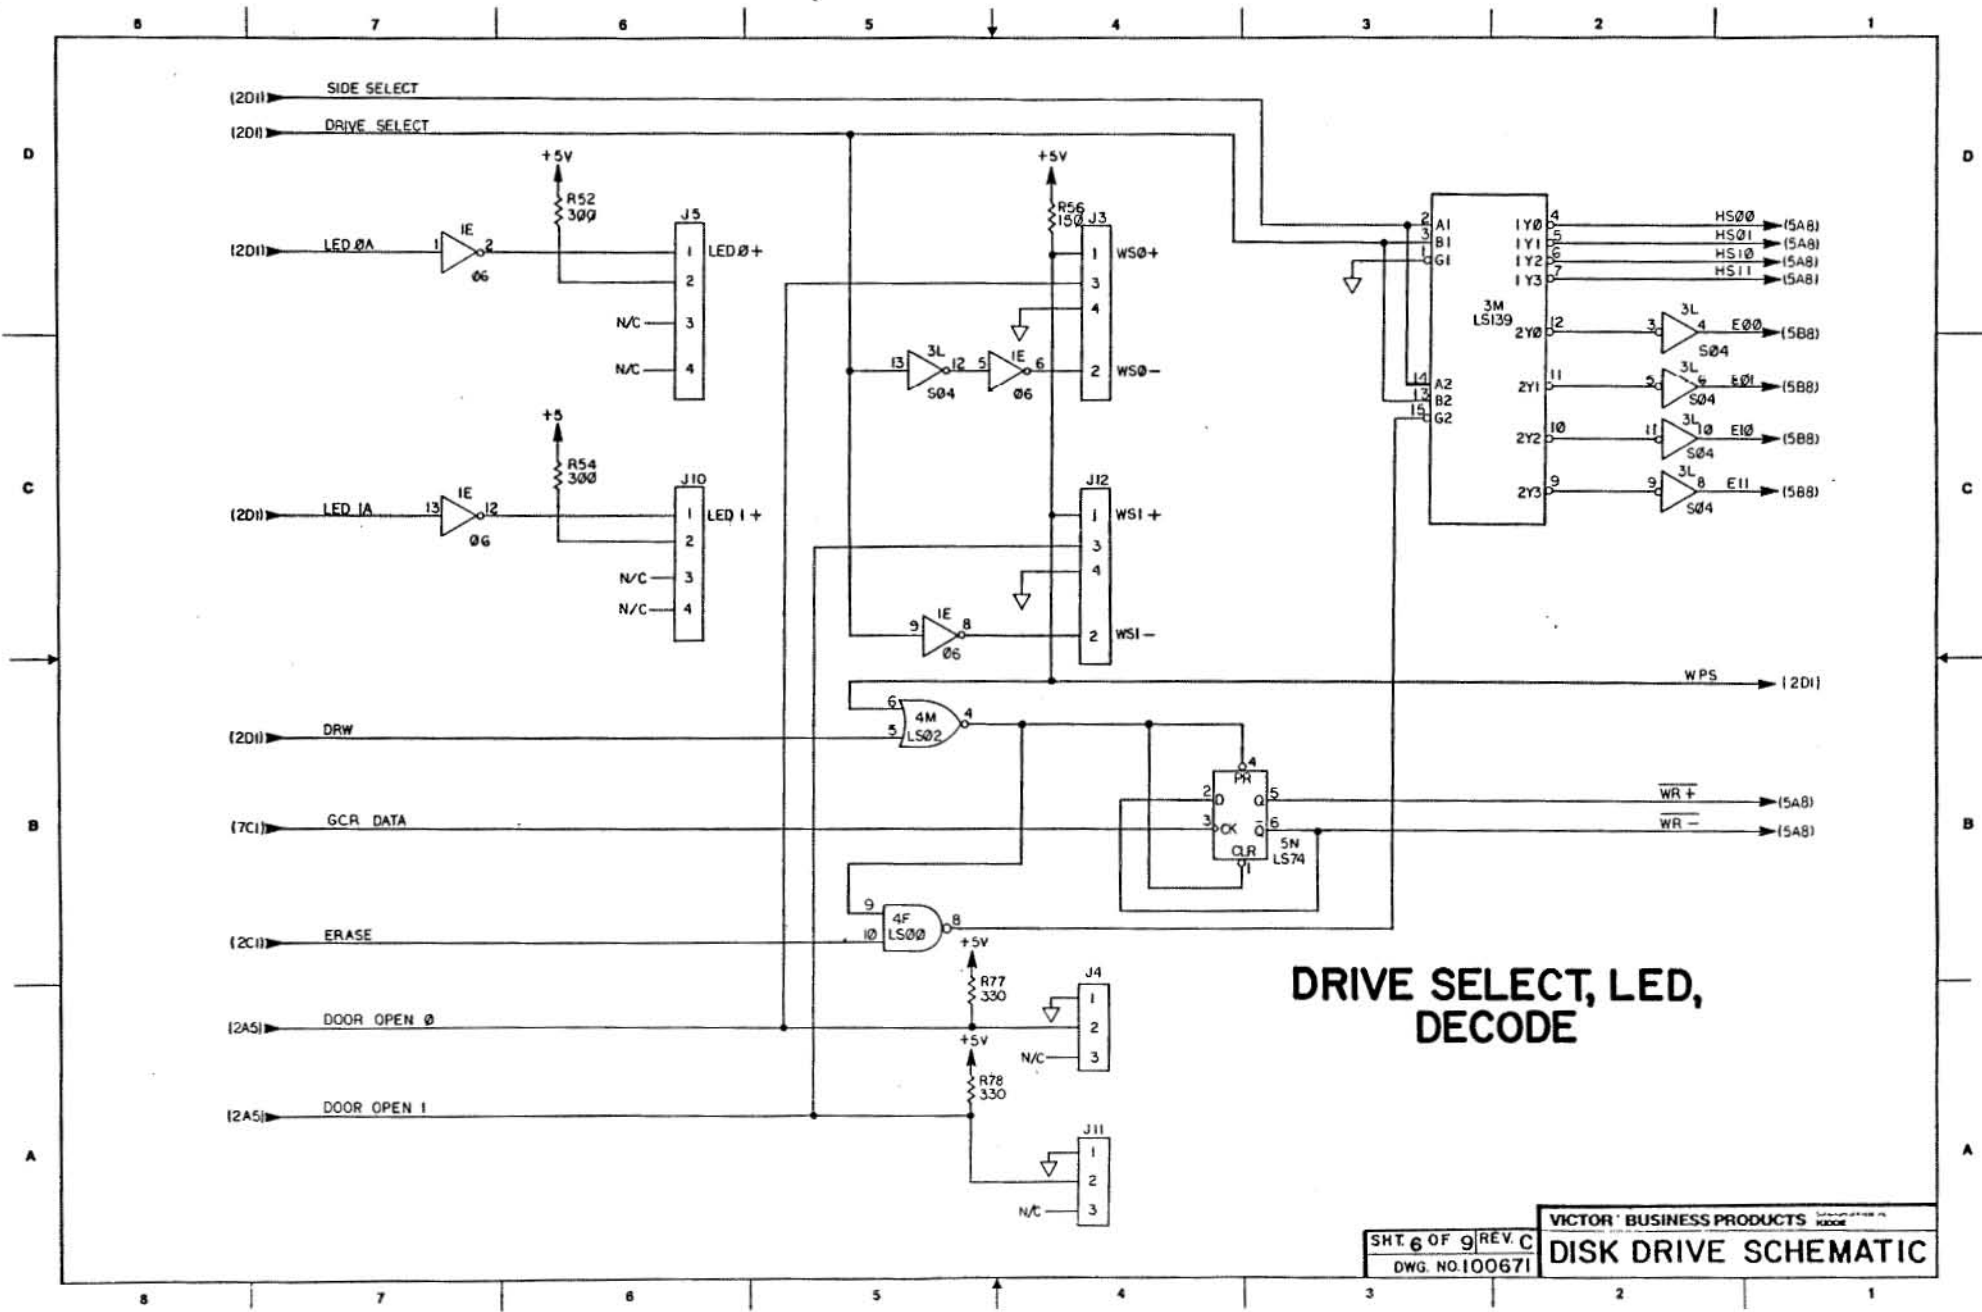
8 7 6 5 4 3 2 1

D C B A

(2D1) SIDE SELECT
(2D1) DRIVE SELECT
(2D1) LED ØA
1 IE 2
Ø6
+5V
R52
300
J5
1 LED Ø+
2
N/C 3
N/C 4

+5V
R56
150
J3
1 WSØ+
3
4
2 WSØ−
13 3L 12
SØ4
5 IE 6
Ø6

(2D1) LED 1A
13 IE 12
Ø6
+5
R54
300
J10
1 LED 1+
2
N/C 3
N/C 4

J12
1 WS1+
3
4
2 WS1−
9 IE 8
Ø6

3M
LS139
2 A1
3 B1
1 G1
14 A2
13 B2
15 G2
1YØ 4
1Y1 5
1Y2 6
1Y3 7
2YØ 12
2Y1 11
2Y2 10
2Y3 9
HSØØ (5A8)
HSØ1 (5A8)
HS1Ø (5A8)
HS11 (5A8)
3 3L 4 EØØ (5B8)
SØ4
5 3L 6 EØ1 (5B8)
SØ4
11 3L 10 E1Ø (5B8)
SØ4
9 3L 8 E11 (5B8)
SØ4

WPS (2D1)

(2D1) DRW
6
5
4M
LS02
4

(7C1) GCR DATA
4 PR
2 D
3 CK
Q 5
$\overline{Q}$ 6
CLR 1
5N
LS74
$\overline{WR+}$ (5A8)
$\overline{WR-}$ (5A8)

(2C1) ERASE
9
10
4F
LS00
8

+5V
R77
330
J4
1
2
N/C 3
(2A5) DOOR OPEN Ø
+5V
R78
330
(2A5) DOOR OPEN 1
J11
1
2
N/C 3

DRIVE SELECT, LED, DECODE

SHT. 6 OF 9 REV. C
DWG. NO. 100671
VICTOR BUSINESS PRODUCTS
DISK DRIVE SCHEMATIC